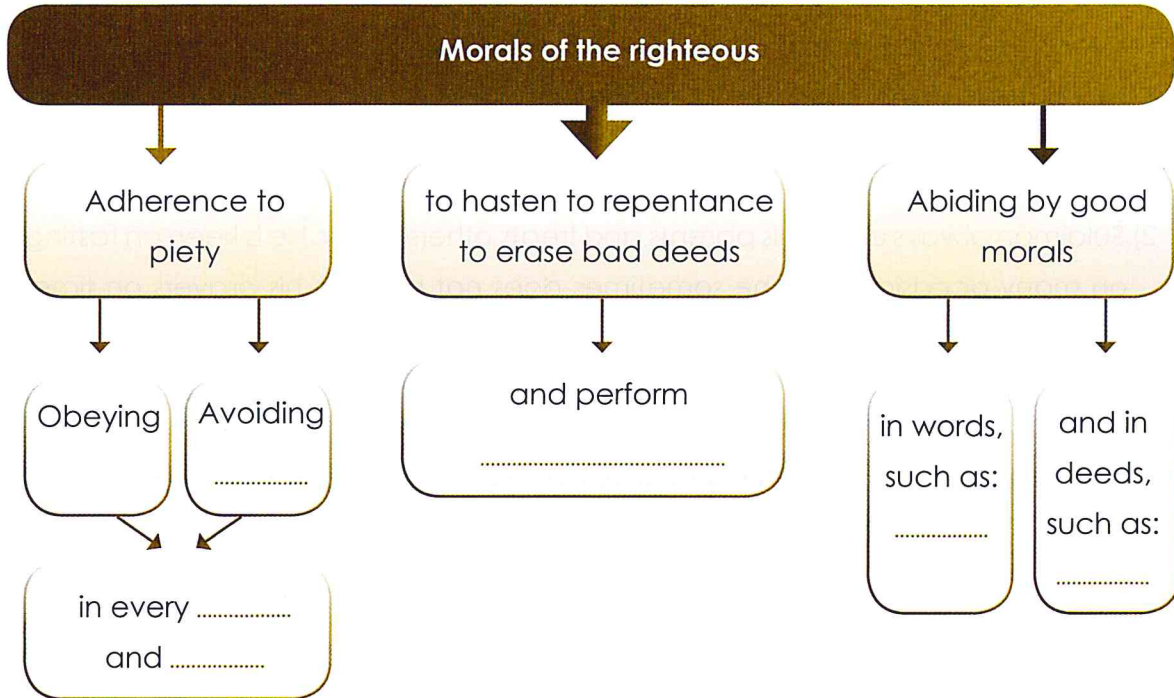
Morals of the righteous

Adherence to piety

Obeying

Avoiding ..................

in every .................. and ..................

to hasten to repentance to erase bad deeds

and perform ..........................................

Abiding by good morals

in words, such as: ..................

and in deeds, such as: ..................